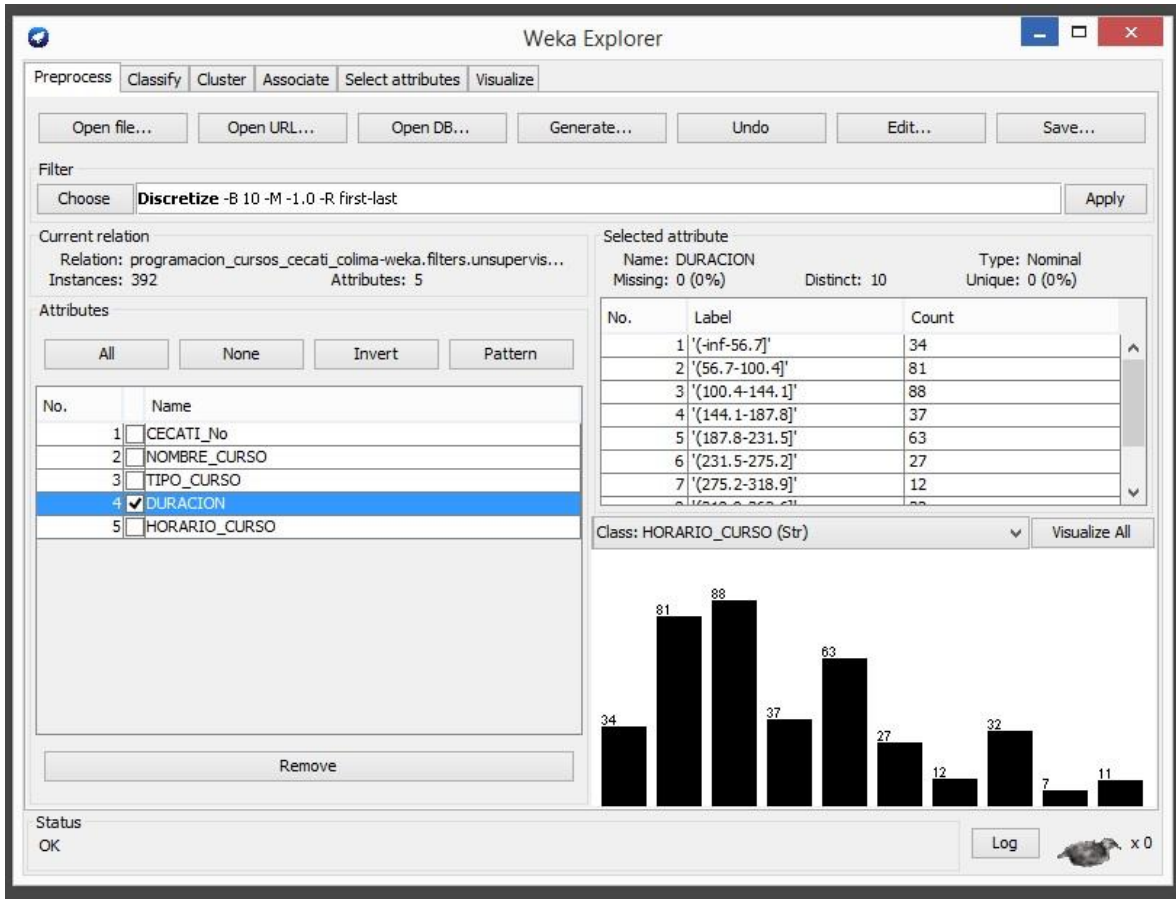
Weka Explorer

Preprocess | Classify | Cluster | Associate | Select attributes | Visualize

Open file... | Open URL... | Open DB... | Generate... | Undo | Edit... | Save...

Filter
Choose | **Discretize** -B 10 -M -1.0 -R first-last | Apply

Current relation
Relation: programacion_cursos_cecati_colima-weka.filters.unsupervis...
Instances: 392 Attributes: 5

Attributes
All | None | Invert | Pattern

| No. | | Name |
|---|---|---|
| 1 | ☐ | CECATI_No |
| 2 | ☐ | NOMBRE_CURSO |
| 3 | ☐ | TIPO_CURSO |
| 4 | ☑ | DURACION |
| 5 | ☐ | HORARIO_CURSO |

Remove

Selected attribute
Name: DURACION Type: Nominal
Missing: 0 (0%) Distinct: 10 Unique: 0 (0%)

| No. | Label | Count |
|---|---|---|
| 1 | '(-inf-56.7]' | 34 |
| 2 | '(56.7-100.4]' | 81 |
| 3 | '(100.4-144.1]' | 88 |
| 4 | '(144.1-187.8]' | 37 |
| 5 | '(187.8-231.5]' | 63 |
| 6 | '(231.5-275.2]' | 27 |
| 7 | '(275.2-318.9]' | 12 |
| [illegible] | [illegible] | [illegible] |

Class: HORARIO_CURSO (Str) | Visualize All

34 81 88 37 63 27 12 32 7 11

Status
OK

Log x 0